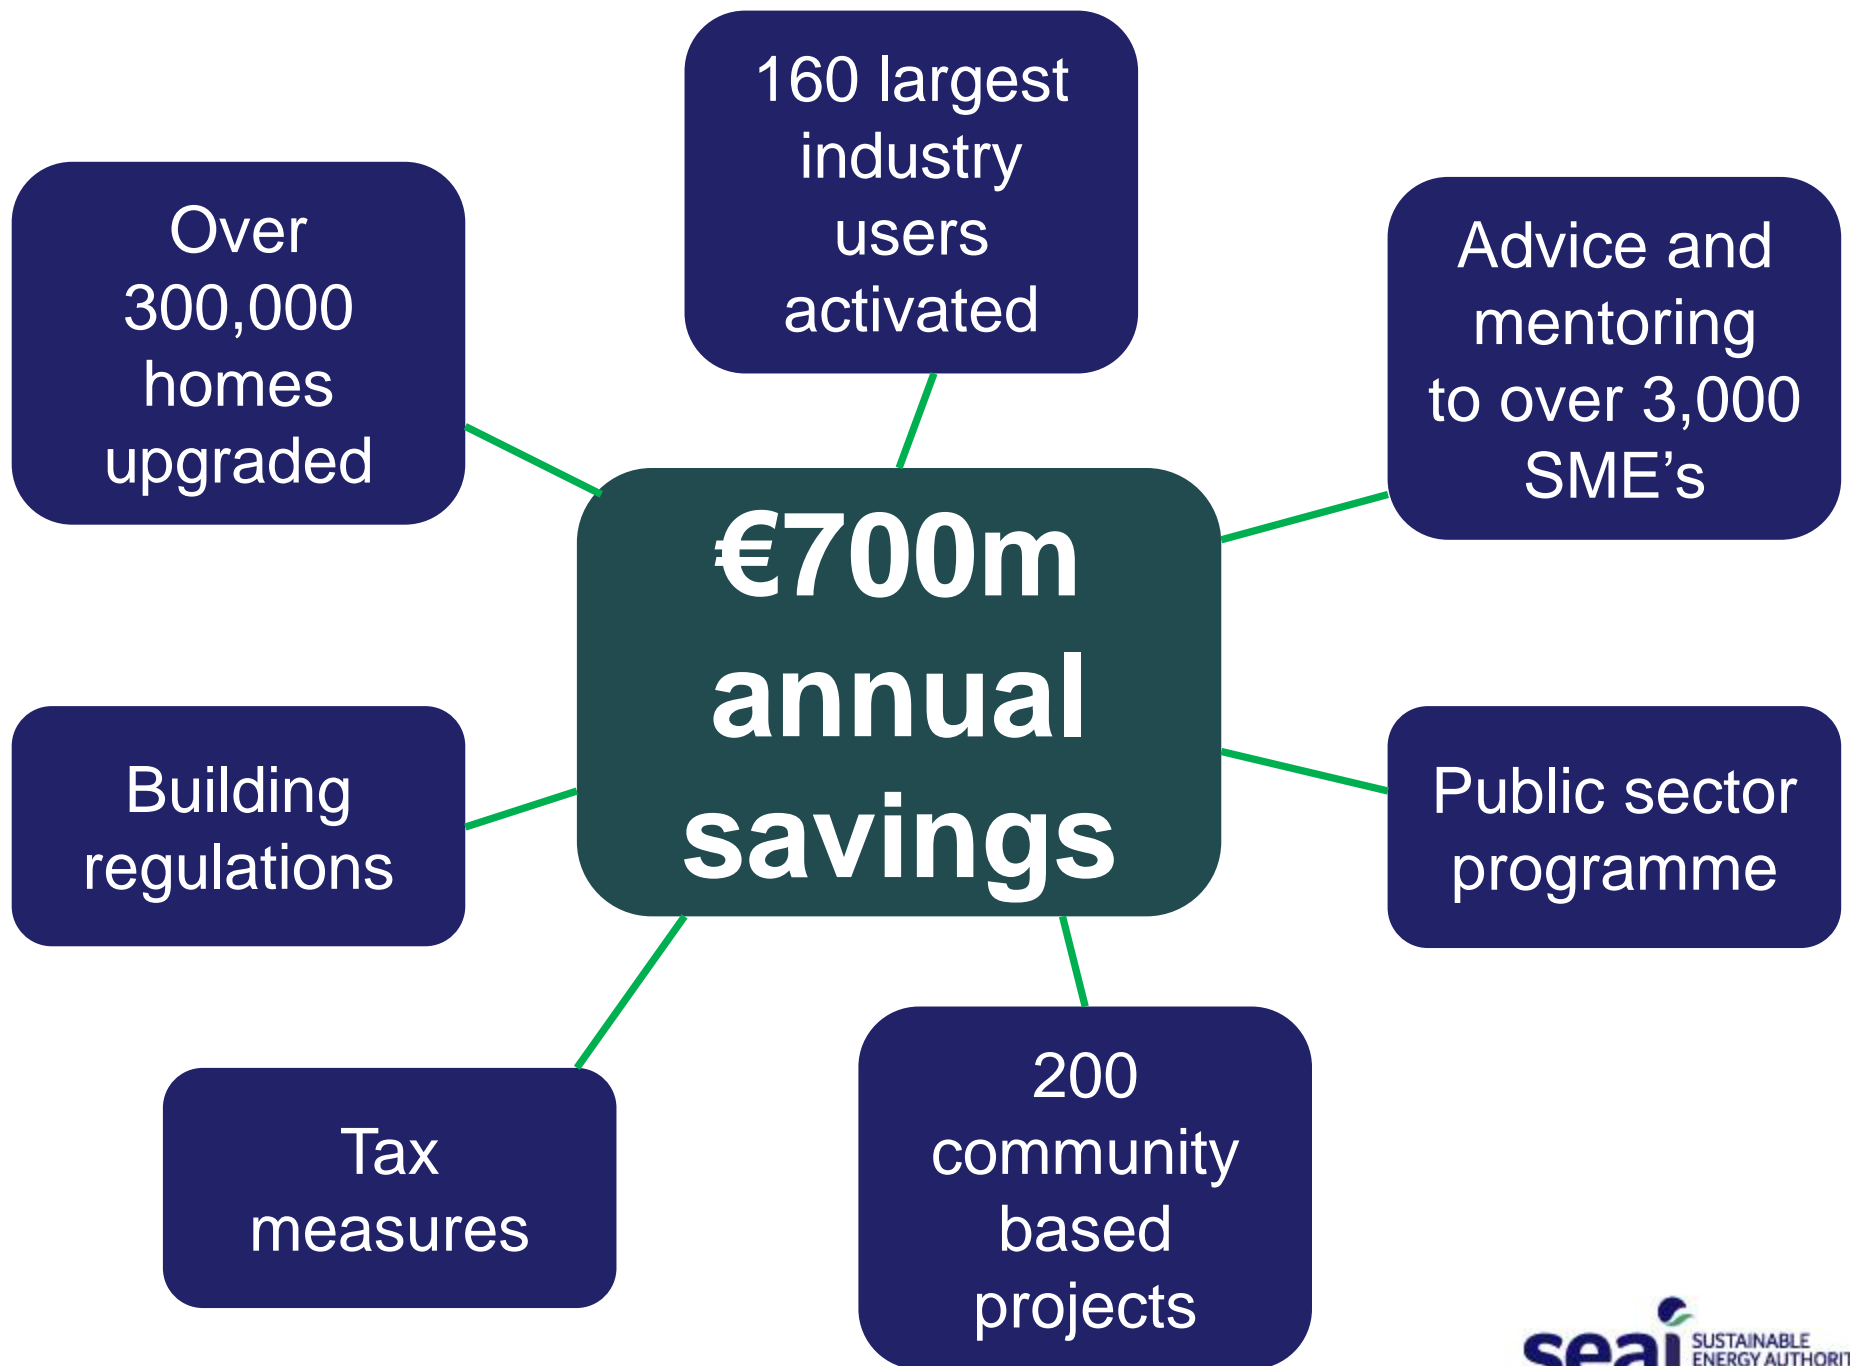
160 largest industry users activated

Over 300,000 homes upgraded

Advice and mentoring to over 3,000 SME’s

€700m annual savings

Building regulations

Public sector programme

Tax measures

200 community based projects

seai SUSTAINABLE ENERGY AUTHORIT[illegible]